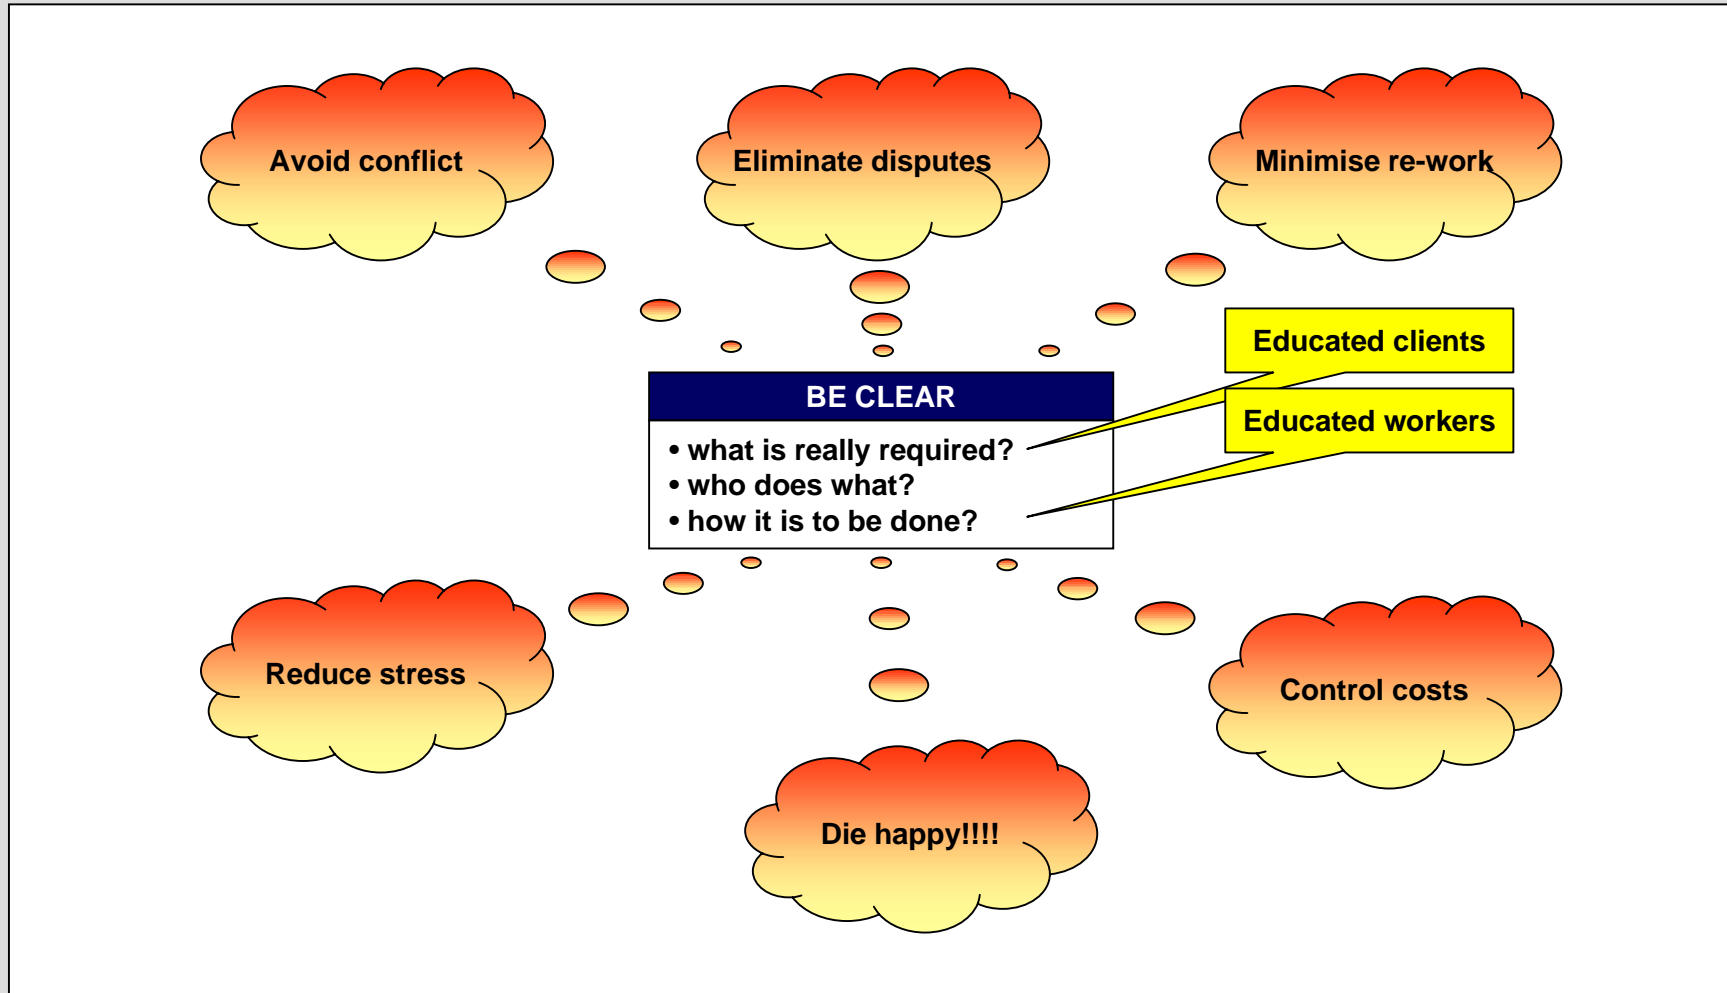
Avoid conflict

Eliminate disputes

Minimise re-work

Educated clients

BE CLEAR

• what is really required?
• who does what?
• how it is to be done?

Educated workers

Reduce stress

Control costs

Die happy!!!!